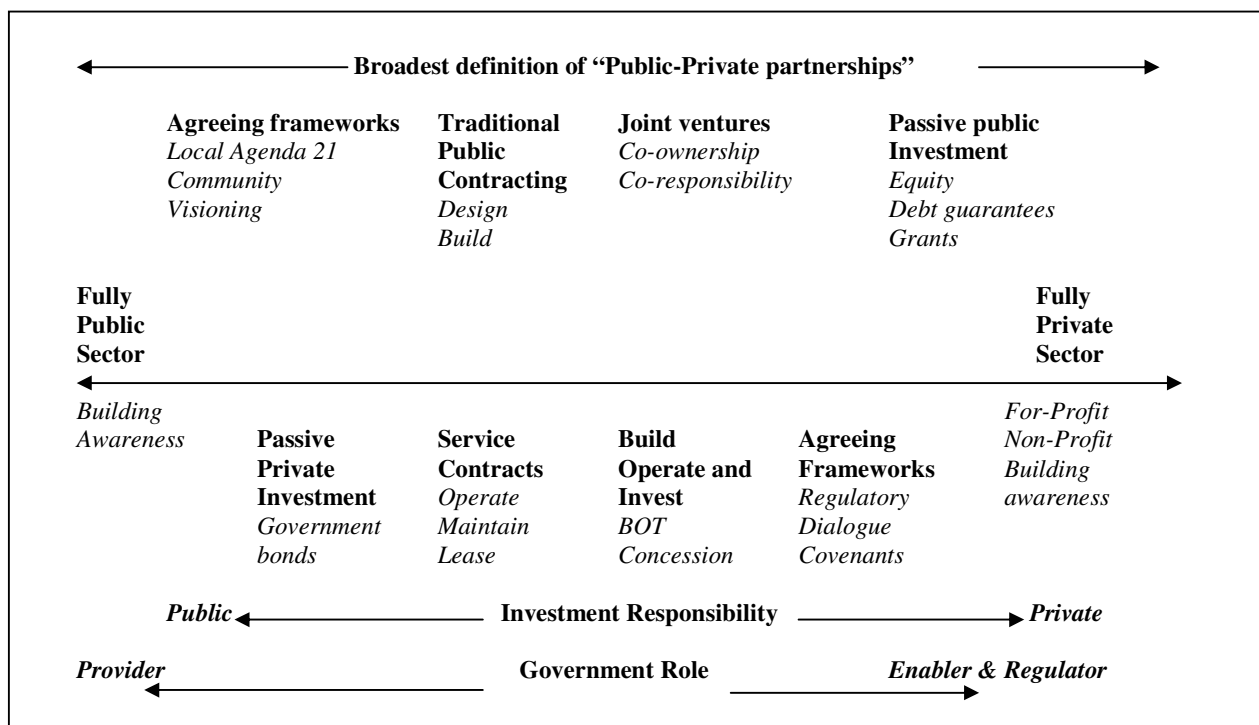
Broadest definition of "Public-Private partnerships"

Agreeing frameworks
Local Agenda 21
Community
Visioning

Traditional Public Contracting
Design
Build

Joint ventures
Co-ownership
Co-responsibility

Passive public Investment
Equity
Debt guarantees
Grants

Fully Public Sector

Fully Private Sector

Building Awareness

Passive Private Investment
Government bonds

Service Contracts
Operate
Maintain
Lease

Build Operate and Invest
BOT
Concession

Agreeing Frameworks
Regulatory
Dialogue
Covenants

For-Profit
Non-Profit
Building awareness

Public Investment Responsibility Private

Provider Government Role Enabler & Regulator